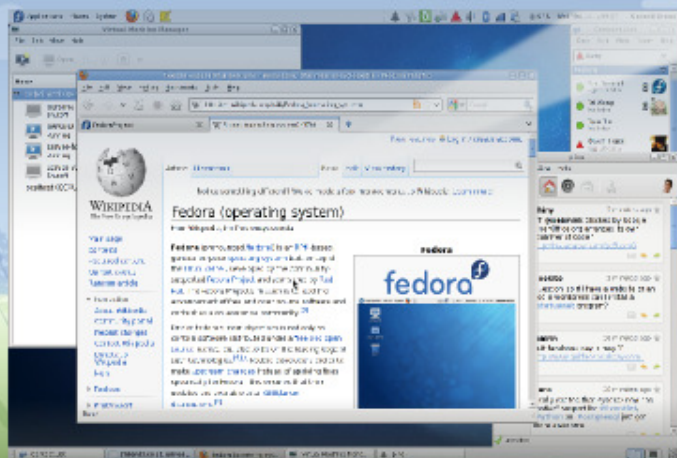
Applications Places System

Virtual Machine Manager

File Edit View Help

WIKIPEDIA
The Free Encyclopedia

Article Discussion

Read Edit View history

Fedora (operating system)

From Wikipedia, the free encyclopedia

Main page
Contents
Featured content
Current events
Random article

Interaction
About Wikipedia
Community portal
Recent changes
Contact Wikipedia
Donate to Wikipedia
Help

Toolbox

Fedora

fedora

Fedora (pronounced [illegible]) is an RPM-based, general purpose operating system built on top of the Linux kernel, developed by the community-supported Fedora Project and sponsored by Red Hat. The Fedora Project's mission is to lead the advancement of free and open source software and content as a collaborative community.

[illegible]

fedora